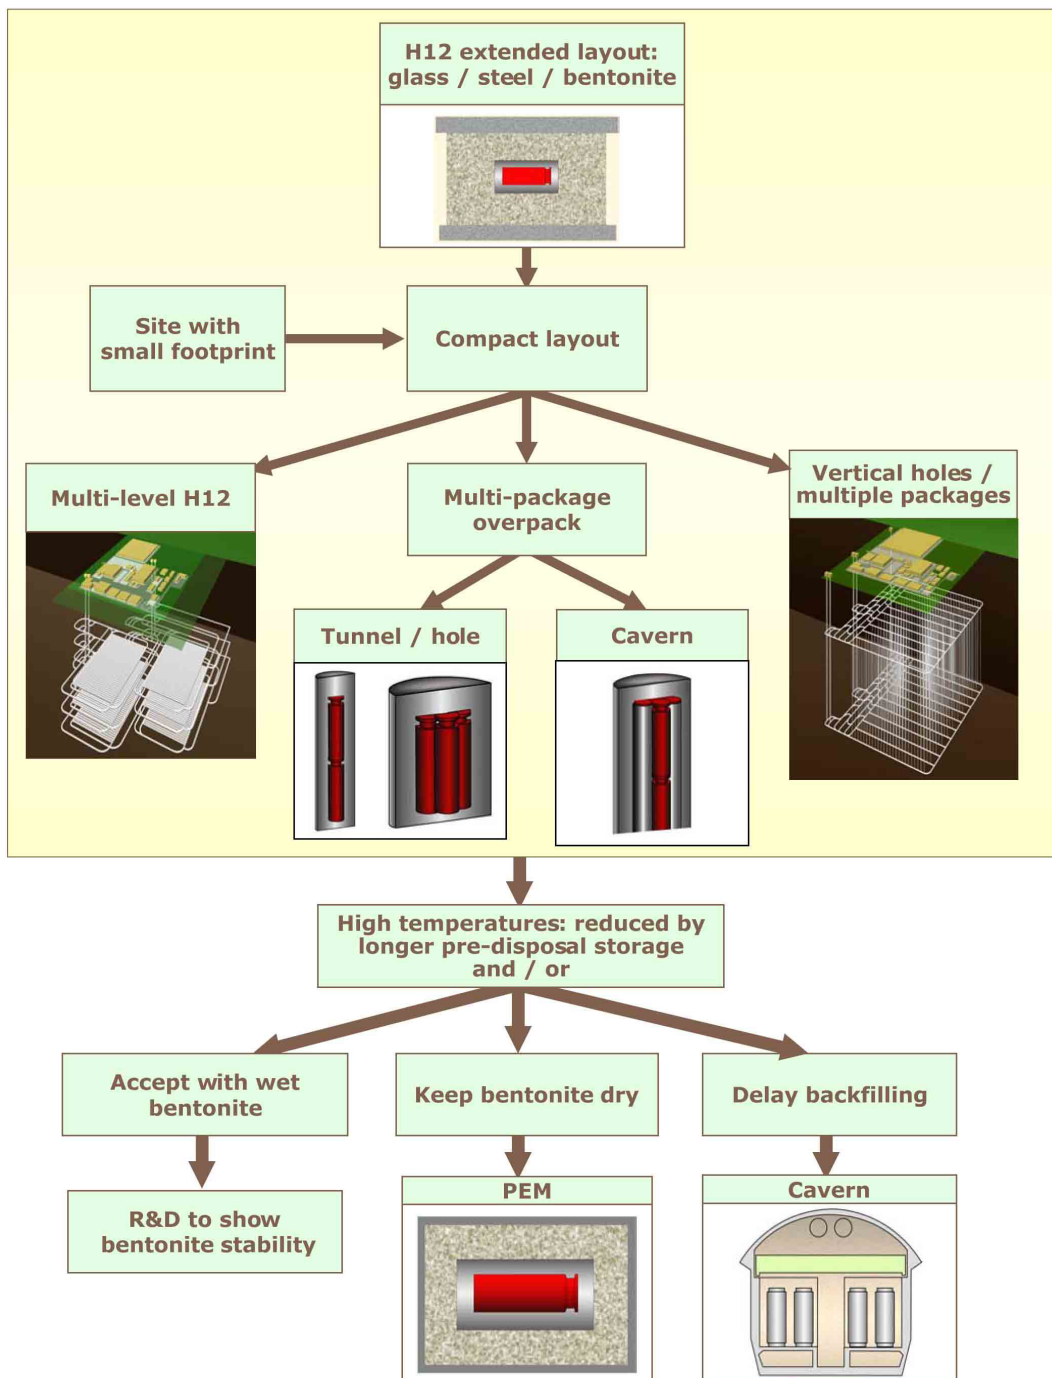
H12 extended layout:
glass / steel / bentonite

Site with
small footprint

Compact layout

Multi-level H12

Multi-package
overpack

Vertical holes /
multiple packages

Tunnel / hole

Cavern

High temperatures: reduced by
longer pre-disposal storage
and / or

Accept with wet
bentonite

Keep bentonite dry

Delay backfilling

R&D to show
bentonite stability

PEM

Cavern